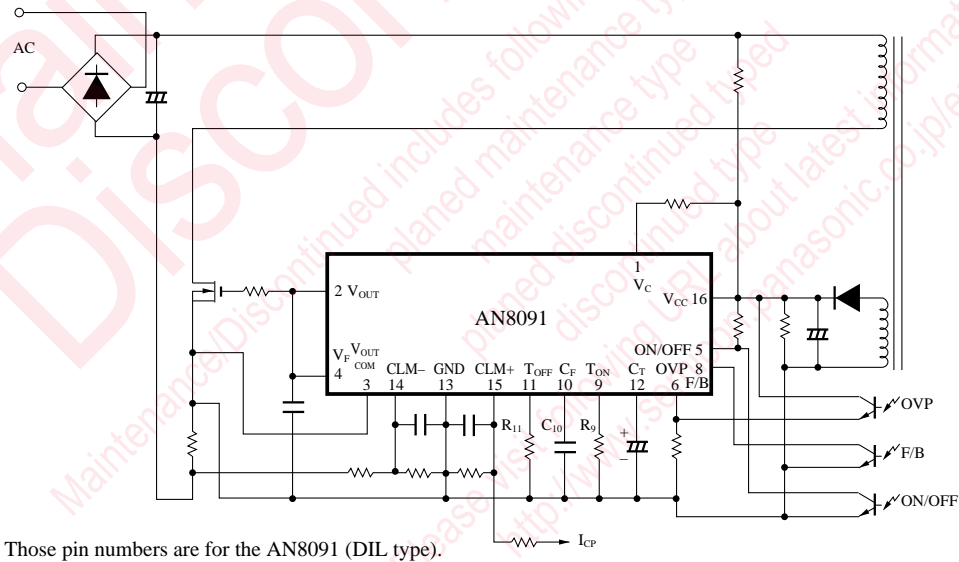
AC

AN8091

2 $V_{OUT}$

1 $V_C$

$V_{CC}$ 16

ON/OFF 5

$V_F$ 4

$V_{OUT}$ COM 3

CLM– 14

GND 13

CLM+ 15

$T_{OFF}$ 11

$C_F$ 10

$T_{ON}$ 9

$C_T$ 12

OVP 6

8 F/B

$R_{11}$

$C_{10}$

$R_9$

+

–

OVP

F/B

ON/OFF

$I_{CP}$

Those pin numbers are for the AN8091 (DIL type).